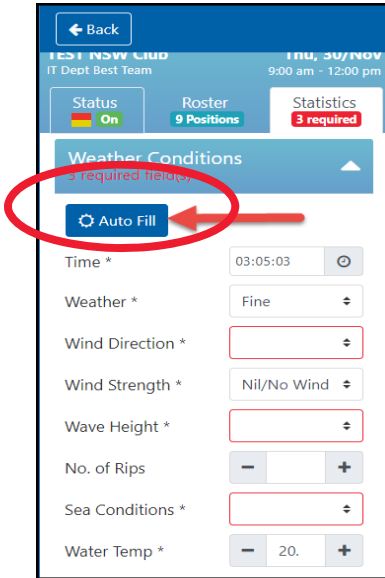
Back

TEST NSW Club
IT Dept Best Team

Thu, 30/Nov
9:00 am - 12:00 pm

Status
On

Roster
9 Positions

Statistics
3 required

Weather Conditions
3 required field(s)

Auto Fill

Time *
03:05:03

Weather *
Fine

Wind Direction *

Wind Strength *
Nil/No Wind

Wave Height *

No. of Rips
−
+

Sea Conditions *

Water Temp *
−
20.
+